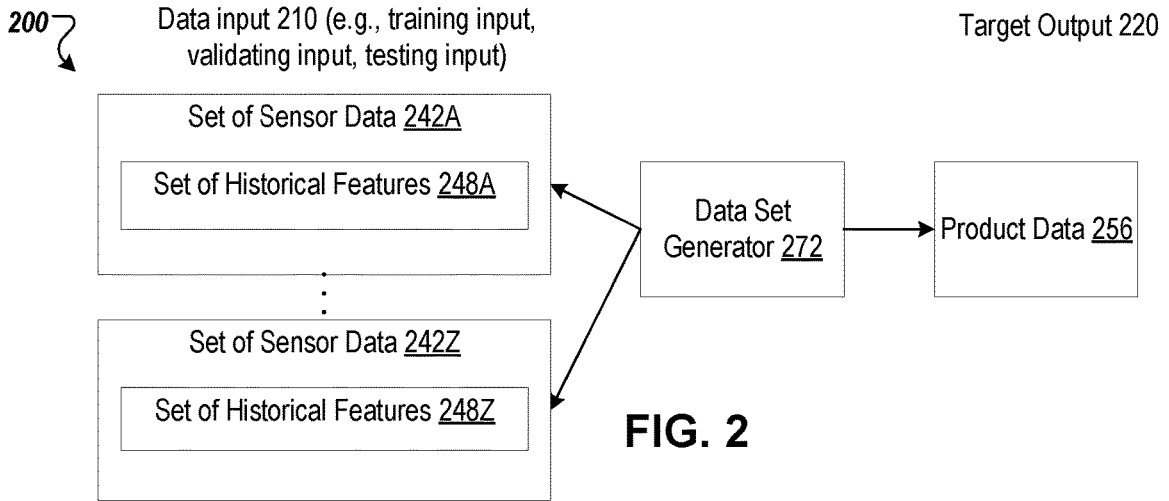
200

Data input 210 (e.g., training input, validating input, testing input)

Target Output 220

Set of Sensor Data 242A

Set of Historical Features 248A

Data Set Generator 272

Product Data 256

Set of Sensor Data 242Z

Set of Historical Features 248Z

FIG. 2